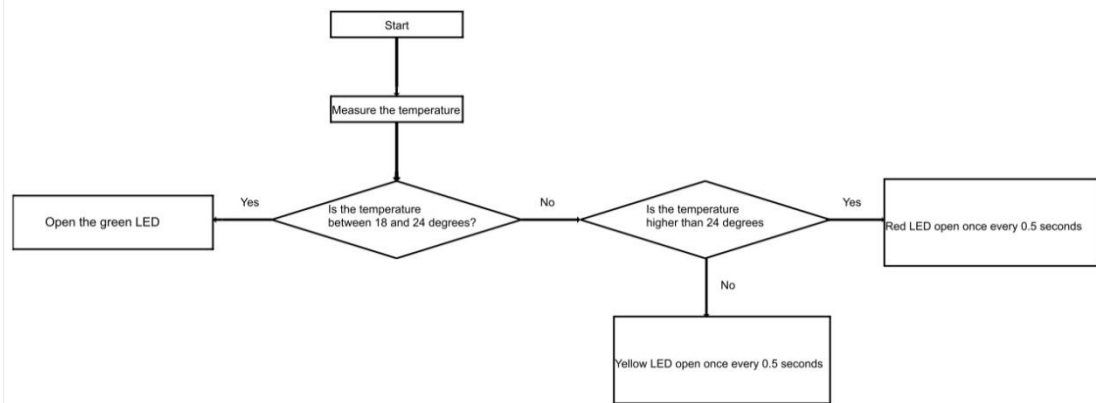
Start

Measure the temperature

Is the temperature between 18 and 24 degrees?

Yes

Open the green LED

No

Is the temperature higher than 24 degrees

Yes

Red LED open once every 0.5 seconds

No

Yellow LED open once every 0.5 seconds